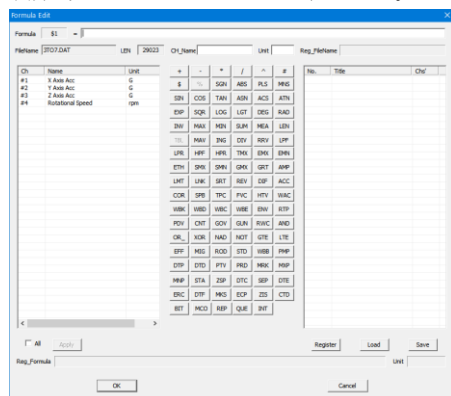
Formula Edit

Formula $1 =

FileName 3TO7.DAT LEN 29023 CH_Name Unit Reg_FileName

| Ch | Name | Unit |
|---|---|---|
| #1 | X Axis Acc | G |
| #2 | Y Axis Acc | G |
| #3 | Z Axis Acc | G |
| #4 | Rotational Speed | rpm |

| + | - | * | / | ^ | # |
|---|---|---|---|---|---|
| $ | % | SGN | ABS | PLS | MNS |
| SIN | COS | TAN | ASN | ACS | ATN |
| EXP | SQR | LOG | LGT | DEG | RAD |
| INV | MAX | MIN | SUM | MEA | LEN |
| TRI | MAV | ING | DIV | RRV | LPF |
| LPR | HPF | HPR | TMX | EMX | EMN |
| ETH | SMX | SMN | GMX | GRT | AMP |
| LMT | LNK | SRT | REV | DIF | ACC |
| COR | SPB | TPC | PVC | HTV | WAC |
| WBK | WBD | WBC | WBE | ENV | RTP |
| PDV | CNT | GOV | GUN | RWC | AND |
| OR_ | XOR | NAD | NOT | GTE | LTE |
| EFF | MIG | ROD | STD | WBB | PMP |
| DTP | DTD | PTV | PRD | MRK | MXP |
| MNP | STA | ZSP | DTC | SEP | DTE |
| ERC | DTF | MKS | ECP | ZIS | CTD |
| BIT | MCO | REP | QUE | INT | |

| No. | Title | Chs' |
|---|---|---|

All Apply

Register Load Save

Reg_Formula Unit

OK Cancel